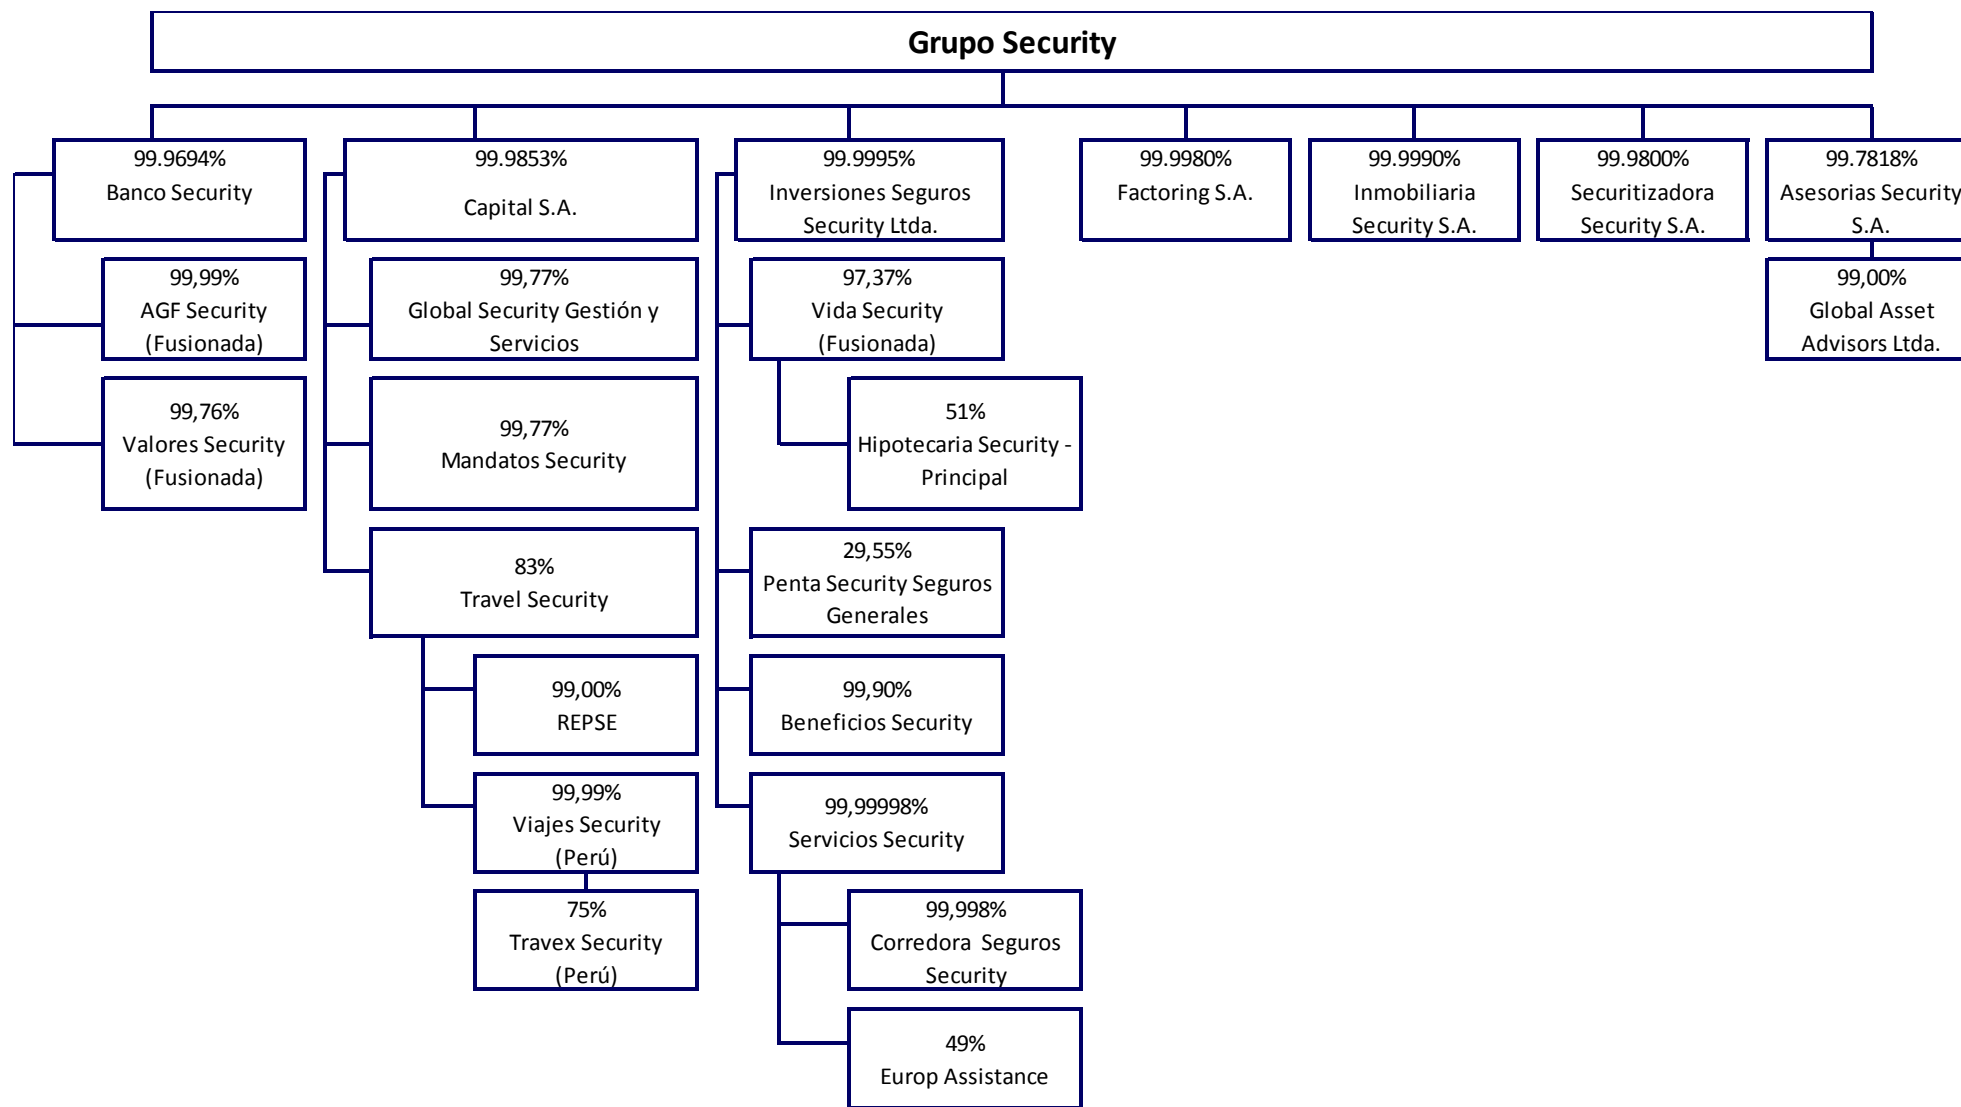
Grupo Security

99.9694%
Banco Security

99,99%
AGF Security
(Fusionada)

99,76%
Valores Security
(Fusionada)

99.9853%
Capital S.A.

99,77%
Global Security Gestión y Servicios

99,77%
Mandatos Security

83%
Travel Security

99,00%
REPSE

99,99%
Viajes Security
(Perú)

75%
Travex Security
(Perú)

99.9995%
Inversiones Seguros
Security Ltda.

97,37%
Vida Security
(Fusionada)

51%
Hipotecaria Security - Principal

29,55%
Penta Security Seguros Generales

99,90%
Beneficios Security

99,99998%
Servicios Security

99,998%
Corredora Seguros Security

49%
Europ Assistance

99.9980%
Factoring S.A.

99.9990%
Inmobiliaria
Security S.A.

99.9800%
Securitizadora
Security S.A.

99.7818%
Asesorias Security
S.A.

99,00%
Global Asset
Advisors Ltda.